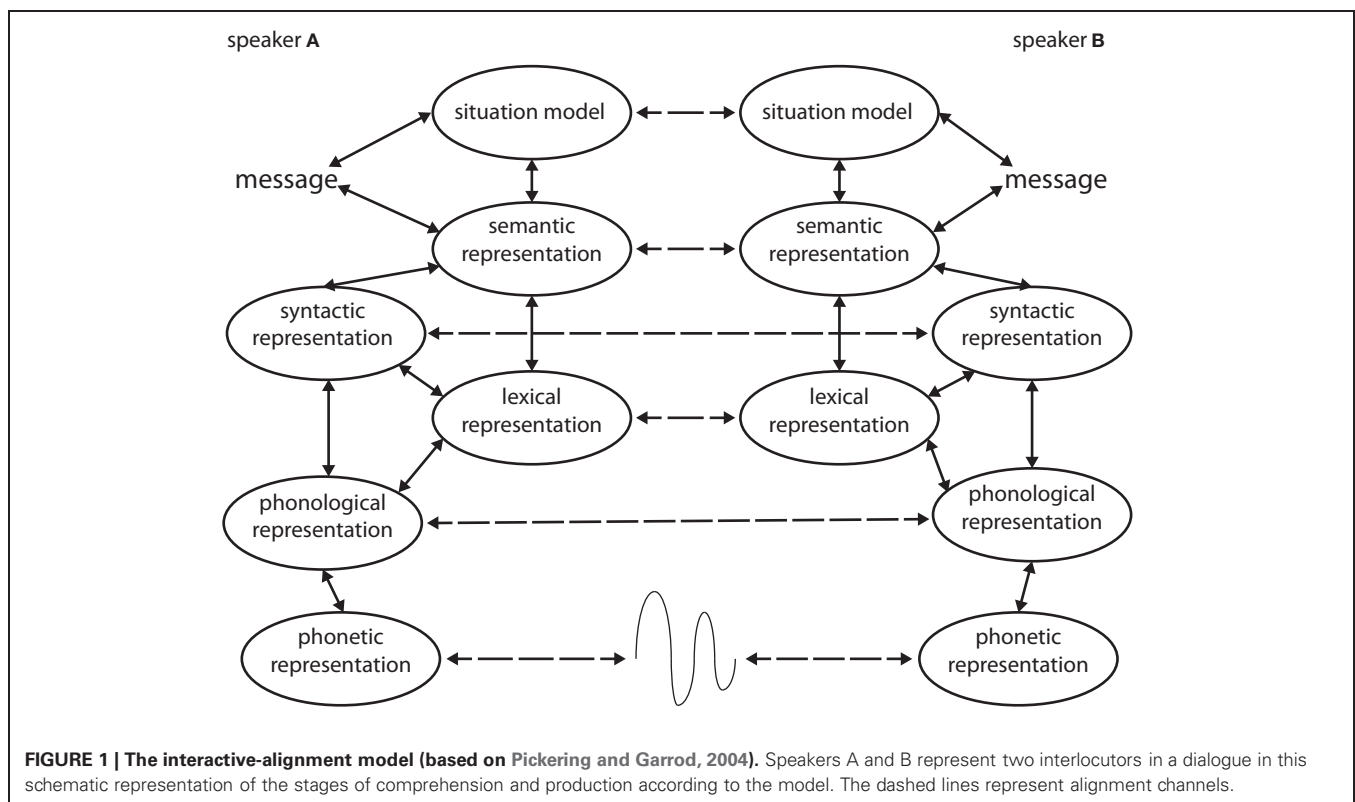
speaker **A**

speaker **B**

situation model

situation model

message

message

semantic representation

semantic representation

syntactic representation

syntactic representation

lexical representation

lexical representation

phonological representation

phonological representation

phonetic representation

phonetic representation

**FIGURE 1 | The interactive-alignment model (based on Pickering and Garrod, 2004).** Speakers A and B represent two interlocutors in a dialogue in this schematic representation of the stages of comprehension and production according to the model. The dashed lines represent alignment channels.